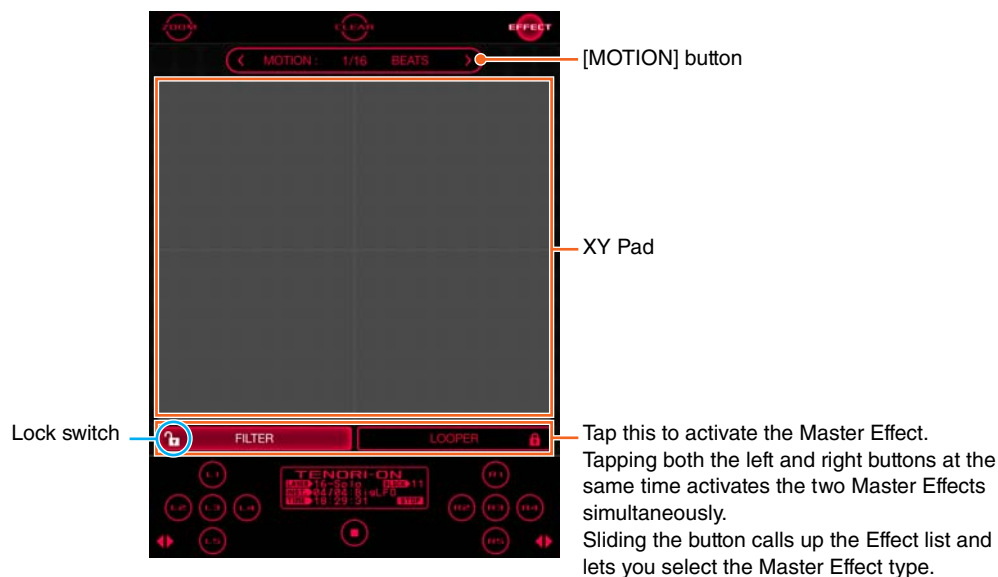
ZOOM CLEAR EFFECT

MOTION : 1/16 BEATS

[MOTION] button

XY Pad

Lock switch

FILTER

LOOPER

Tap this to activate the Master Effect. Tapping both the left and right buttons at the same time activates the two Master Effects simultaneously.
Sliding the button calls up the Effect list and lets you select the Master Effect type.

L1 L2 L3 L4 L5

TENORI-ON
16-Solo 11
04/04 RisLFO
18 29 31 STOP

R1 R2 R3 R4 R5